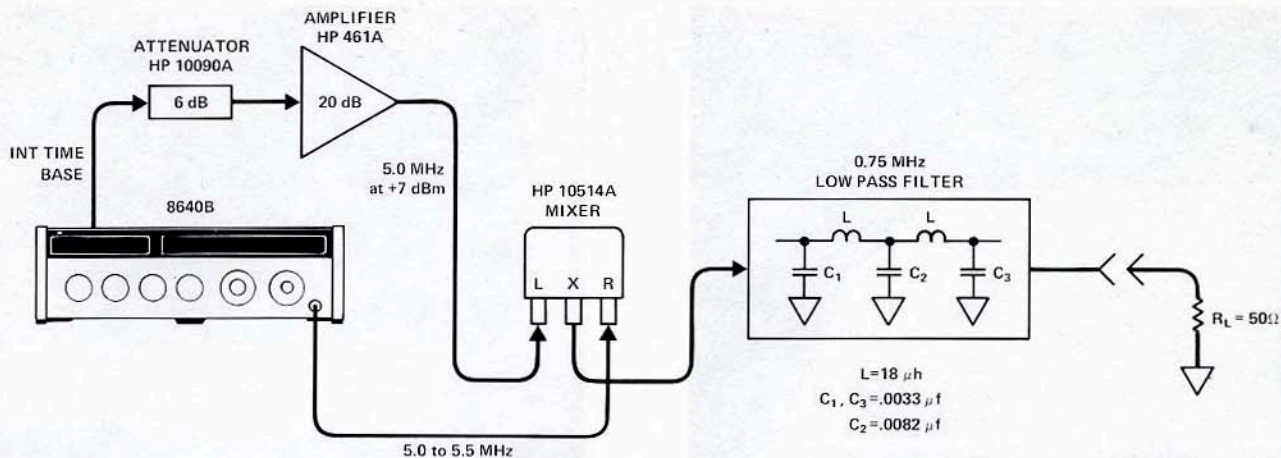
AMPLIFIER
HP 461A

ATTENUATOR
HP 10090A

6 dB

20 dB

INT TIME
BASE

5.0 MHz
at +7 dBm

8640B

HP 10514A
MIXER

L X R

0.75 MHz
LOW PASS FILTER

L L

$C_1$ $C_2$ $C_3$

$R_L = 50\Omega$

L=18 $\mu$h
$C_1$, $C_3$=.0033 $\mu$f
$C_2$=.0082 $\mu$f

5.0 to 5.5 MHz